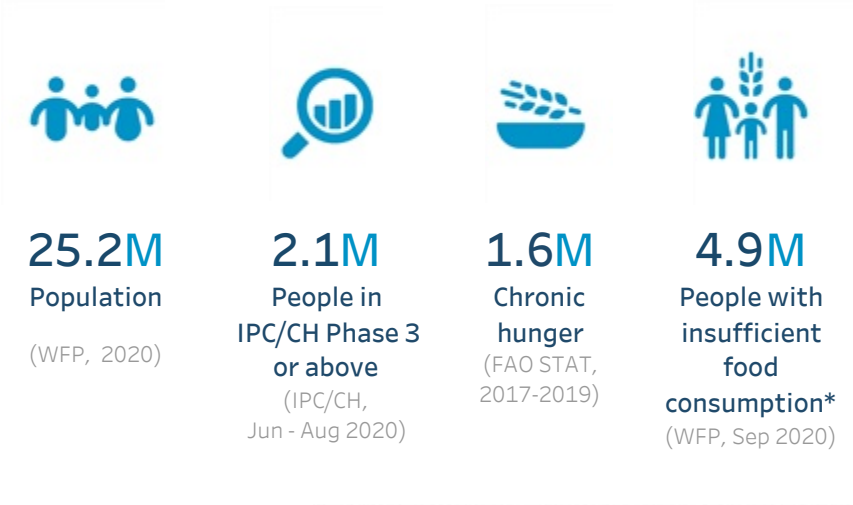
25.2M
Population
(WFP, 2020)

2.1M
People in IPC/CH Phase 3 or above
(IPC/CH, Jun - Aug 2020)

1.6M
Chronic hunger
(FAO STAT, 2017-2019)

4.9M
People with insufficient food consumption*
(WFP, Sep 2020)